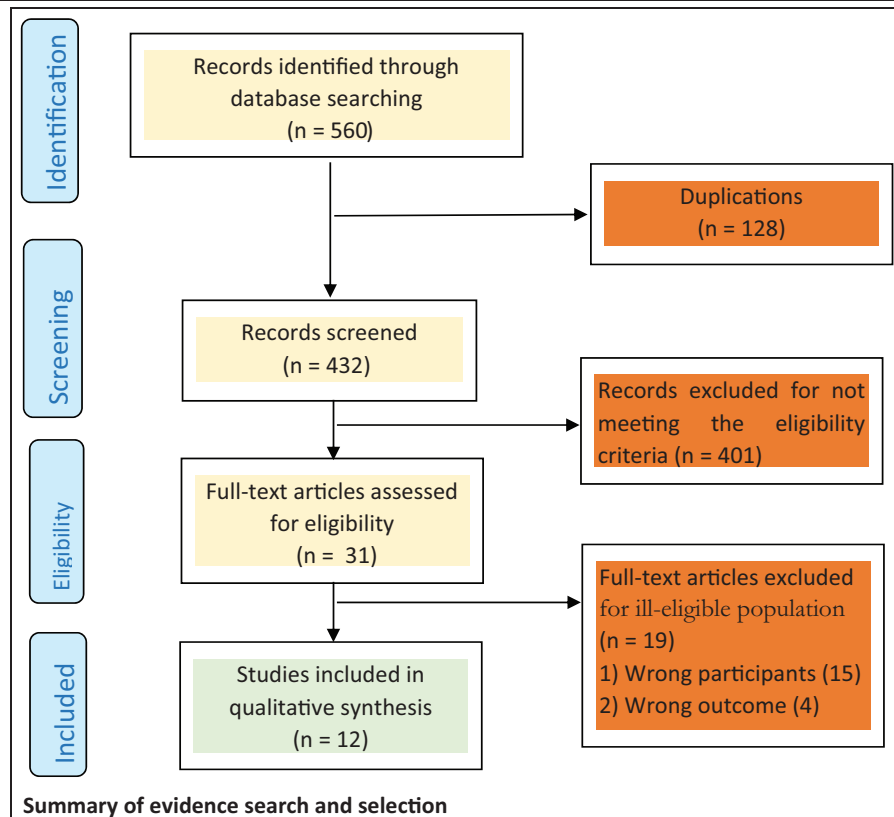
Identification

Records identified through database searching
(n = 560)

Duplications
(n = 128)

Screening

Records screened
(n = 432)

Records excluded for not meeting the eligibility criteria (n = 401)

Eligibility

Full-text articles assessed for eligibility
(n = 31)

Full-text articles excluded for ill-eligible population
(n = 19)
1) Wrong participants (15)
2) Wrong outcome (4)

Included

Studies included in qualitative synthesis
(n = 12)

Summary of evidence search and selection